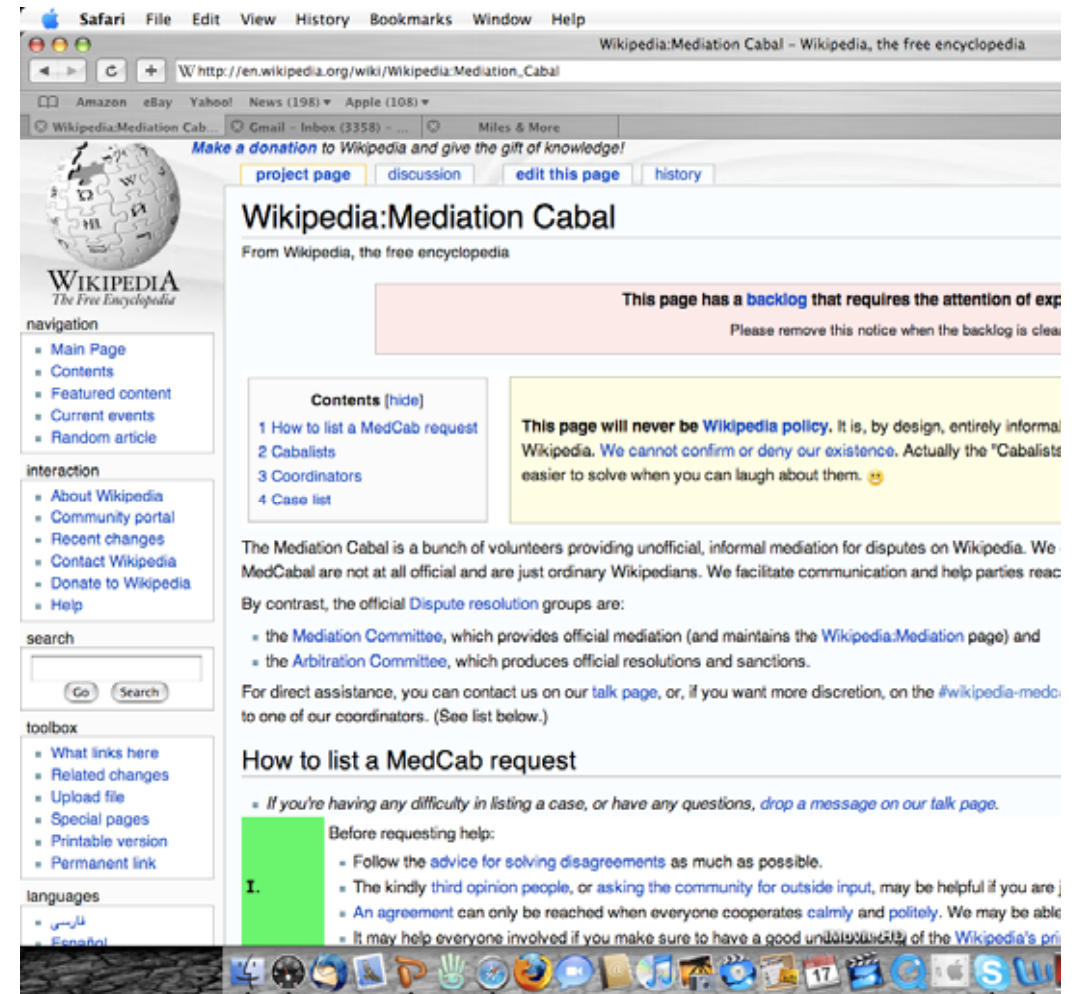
Safari File Edit View History Bookmarks Window Help

Wikipedia:Mediation Cabal – Wikipedia, the free encyclopedia

http://en.wikipedia.org/wiki/Wikipedia:Mediation_Cabal

Amazon eBay Yahoo! News (198) ▾ Apple (108) ▾

Wikipedia:Mediation Cab... Gmail - Inbox (3358) - ... Miles & More

Make a donation to Wikipedia and give the gift of knowledge!

project page discussion edit this page history

WIKIPEDIA
The Free Encyclopedia

navigation
- Main Page
- Contents
- Featured content
- Current events
- Random article

interaction
- About Wikipedia
- Community portal
- Recent changes
- Contact Wikipedia
- Donate to Wikipedia
- Help

search

Go Search

toolbox
- What links here
- Related changes
- Upload file
- Special pages
- Printable version
- Permanent link

languages
- فارسی
- Español

Wikipedia:Mediation Cabal

From Wikipedia, the free encyclopedia

This page has a backlog that requires the attention of exp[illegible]

Please remove this notice when the backlog is clea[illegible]

Contents [hide]
1 How to list a MedCab request
2 Cabalists
3 Coordinators
4 Case list

This page will never be Wikipedia policy. It is, by design, entirely informal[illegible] Wikipedia. We cannot confirm or deny our existence. Actually the "Cabalists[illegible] easier to solve when you can laugh about them.

The Mediation Cabal is a bunch of volunteers providing unofficial, informal mediation for disputes on Wikipedia. We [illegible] MedCabal are not at all official and are just ordinary Wikipedians. We facilitate communication and help parties reac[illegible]

By contrast, the official Dispute resolution groups are:

- the Mediation Committee, which provides official mediation (and maintains the Wikipedia:Mediation page) and
- the Arbitration Committee, which produces official resolutions and sanctions.

For direct assistance, you can contact us on our talk page, or, if you want more discretion, on the #wikipedia-medca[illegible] to one of our coordinators. (See list below.)

How to list a MedCab request

- If you're having any difficulty in listing a case, or have any questions, drop a message on our talk page.

I.

Before requesting help:
- Follow the advice for solving disagreements as much as possible.
- The kindly third opinion people, or asking the community for outside input, may be helpful if you are j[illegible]
- An agreement can only be reached when everyone cooperates calmly and politely. We may be able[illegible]
- It may help everyone involved if you make sure to have a good un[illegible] of the Wikipedia's pri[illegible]

17